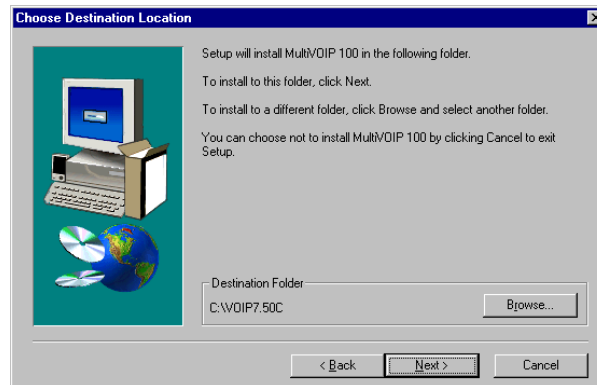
Choose Destination Location

Setup will install MultiVOIP 100 in the following folder.

To install to this folder, click Next.

To install to a different folder, click Browse and select another folder.

You can choose not to install MultiVOIP 100 by clicking Cancel to exit Setup.

Destination Folder

C:\VOIP7.50C

Browse...

< Back

Next >

Cancel